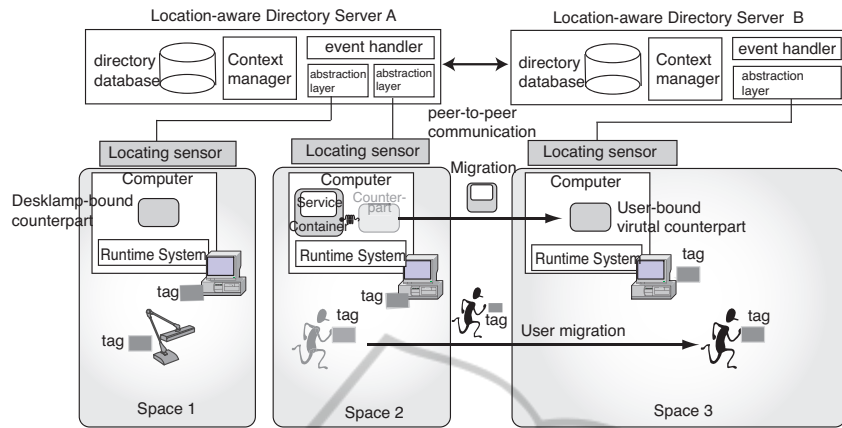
Location-aware Directory Server A

directory database

Context manager

event handler

abstraction layer

abstraction layer

Location-aware Directory Server B

directory database

Context manager

event handler

abstraction layer

peer-to-peer communication

Locating sensor

Locating sensor

Locating sensor

Computer

Desklamp-bound counterpart

Runtime System

tag

tag

Space 1

Computer

Service Container

Counter-part

Runtime System

tag

tag

Space 2

Migration

tag

User migration

Computer

User-bound virutal counterpart

Runtime System

tag

tag

Space 3